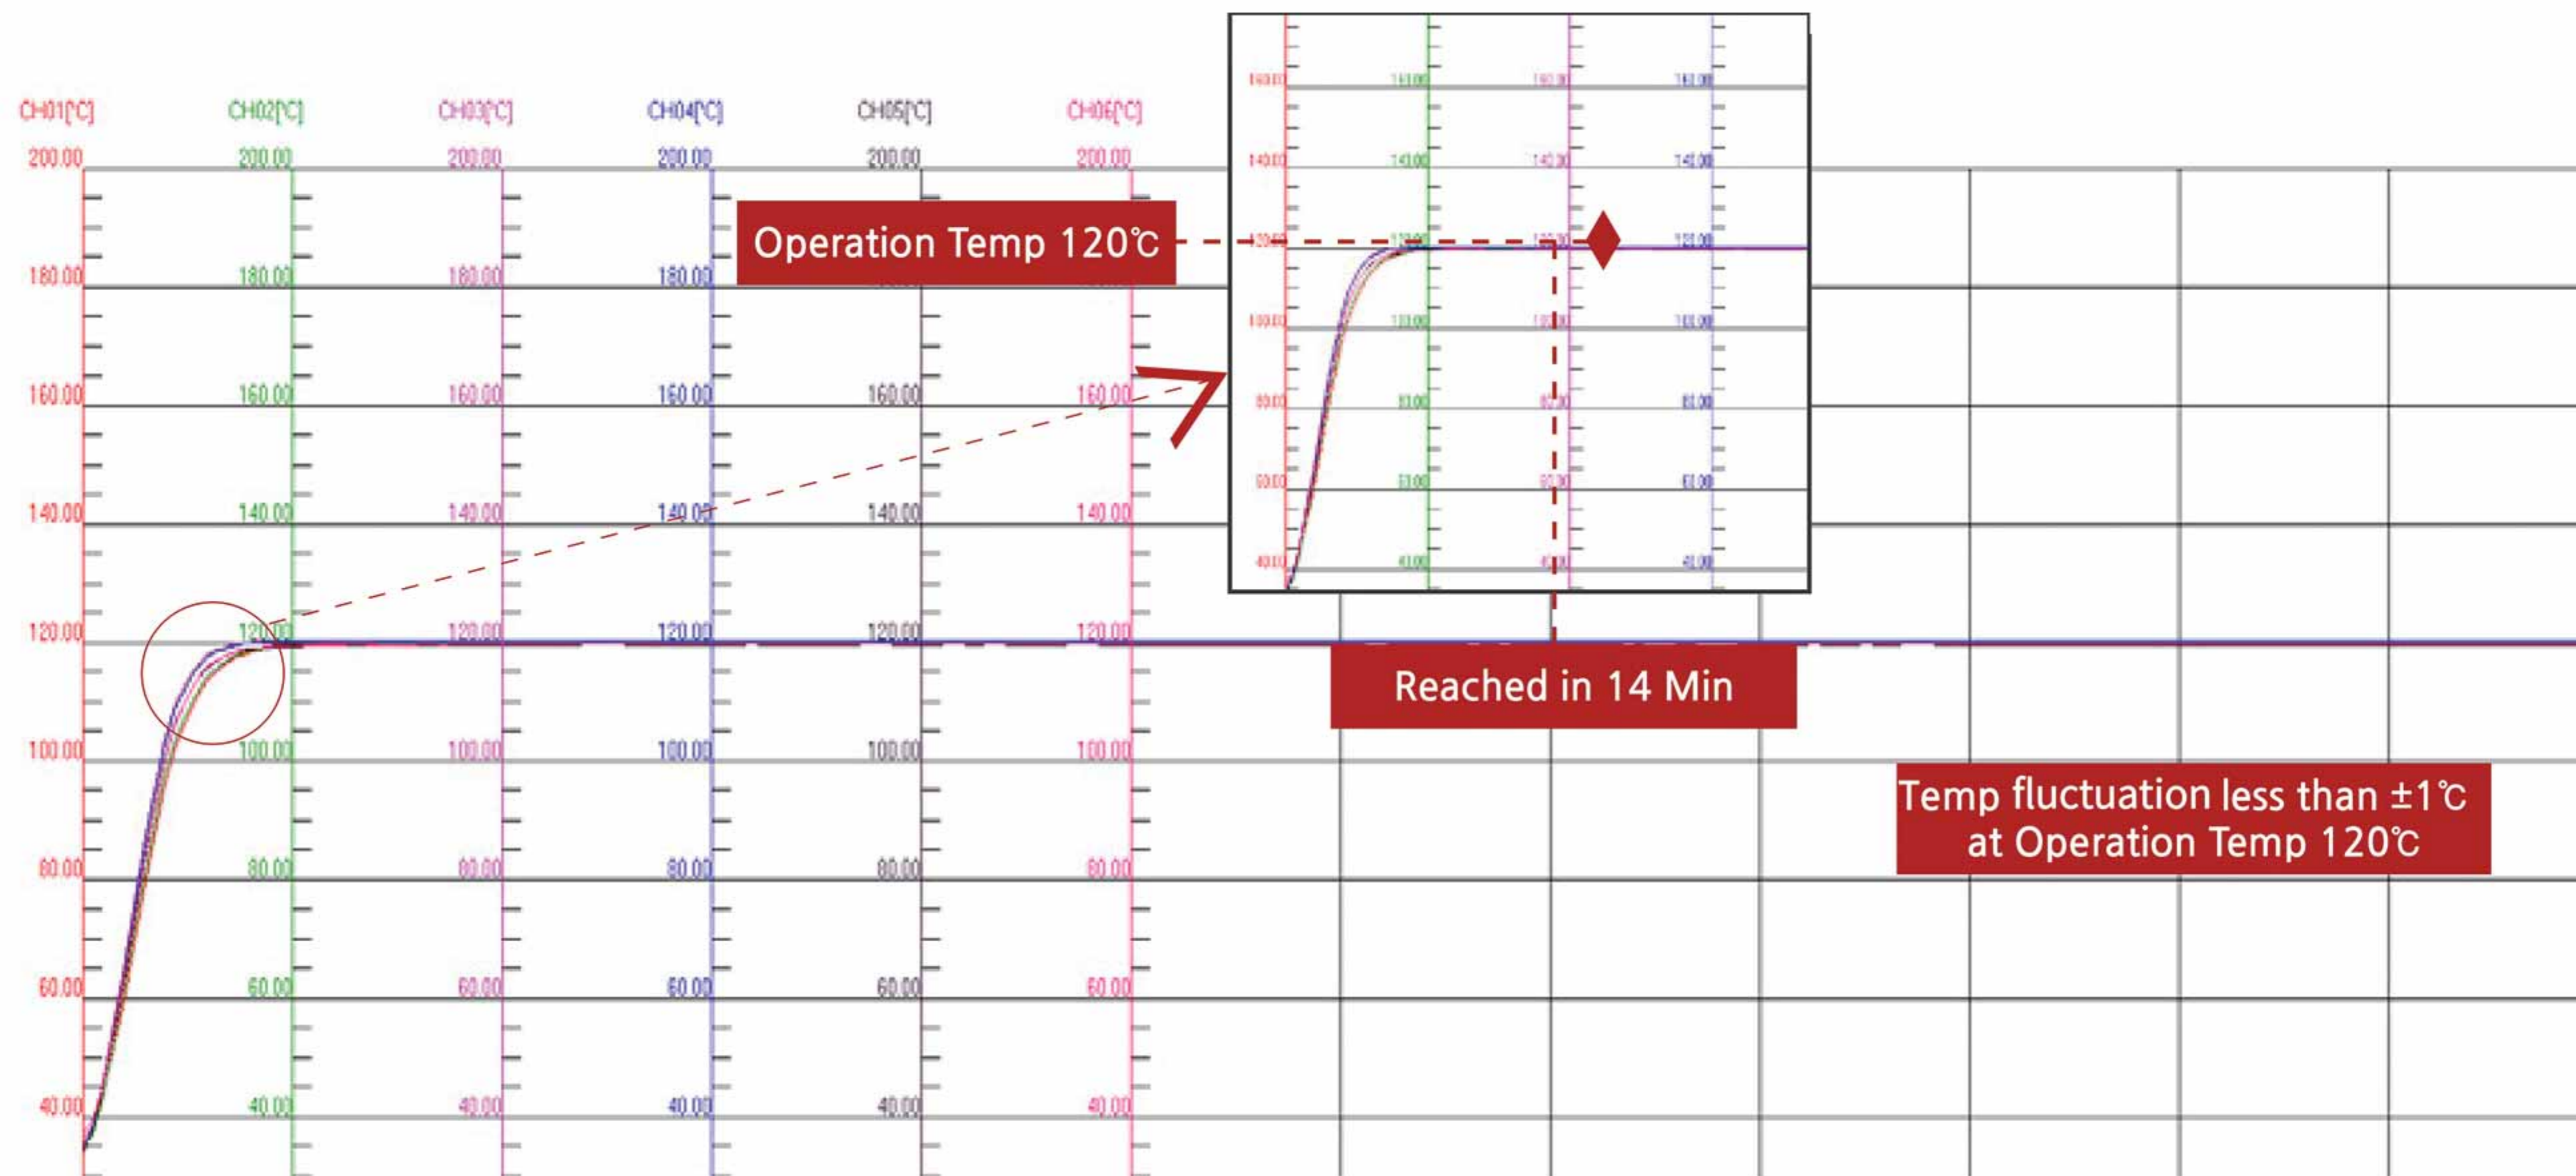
CH01[℃] CH02[℃] CH03[℃] CH04[℃] CH05[℃] CH06[℃]

200.00 200.00 200.00 200.00 200.00 200.00

180.00 180.00 180.00 180.00

160.00 160.00 160.00 160.00 160.00 160.00

140.00 140.00 140.00 140.00 140.00 140.00

120.00 120.00 120.00 120.00 120.00 120.00

100.00 100.00 100.00 100.00 100.00 100.00

80.00 80.00 80.00 80.00 80.00 80.00

60.00 60.00 60.00 60.00 60.00 60.00

40.00 40.00 40.00 40.00 40.00 40.00

Operation Temp 120℃

160.00 160.00 160.00 160.00

140.00 140.00 140.00 140.00

120.00 120.00 120.00 120.00

100.00 100.00 100.00 100.00

80.00 80.00 80.00 80.00

60.00 60.00 60.00 60.00

40.00 40.00 40.00 40.00

Reached in 14 Min

Temp fluctuation less than ±1℃ at Operation Temp 120℃